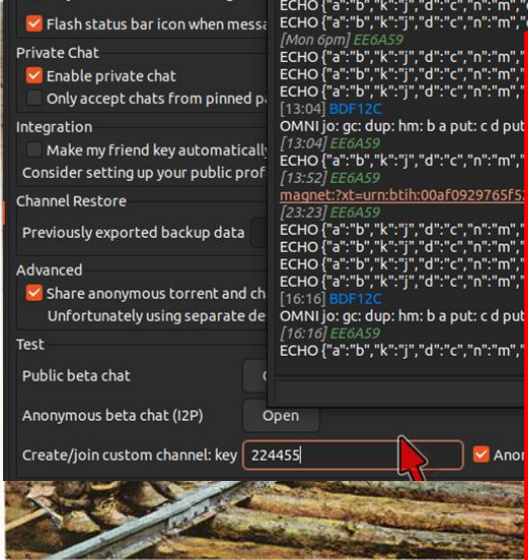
Flash status bar icon when messa
Private Chat
Enable private chat
Only accept chats from pinned pe
Integration
Make my friend key automatically
Consider setting up your public prof
Channel Restore
Previously exported backup data
Advanced
Share anonymous torrent and ch
Unfortunately using separate de
Test
Public beta chat
Anonymous beta chat (I2P)
Open
Create/join custom channel: key
224455
Anon

ECHO {"a":"b","k":"j","d":"c","n":"m",
ECHO {"a":"b","k":"j","d":"c","n":"m",
[Mon 6pm] EE6A59
ECHO {"a":"b","k":"j","d":"c","n":"m",
ECHO {"a":"b","k":"j","d":"c","n":"m",
ECHO {"a":"b","k":"j","d":"c","n":"m",
[13:04] BDF12C
OMNI jo: gc: dup: hm: b a put: c d put
[13:04] EE6A59
ECHO {"a":"b","k":"j","d":"c","n":"m",
[13:52] EE6A59
magnet:?xt=urn:btih:00af0929765f5
[23:23] EE6A59
ECHO {"a":"b","k":"j","d":"c","n":"m",
ECHO {"a":"b","k":"j","d":"c","n":"m",
ECHO {"a":"b","k":"j","d":"c","n":"m",
ECHO {"a":"b","k":"j","d":"c","n":"m",
ECHO {"a":"b","k":"j","d":"c","n":"m",
[16:16] BDF12C
OMNI jo: gc: dup: hm: b a put: c d put
[16:16] EE6A59
ECHO {"a":"b","k":"j","d":"c","n":"m",